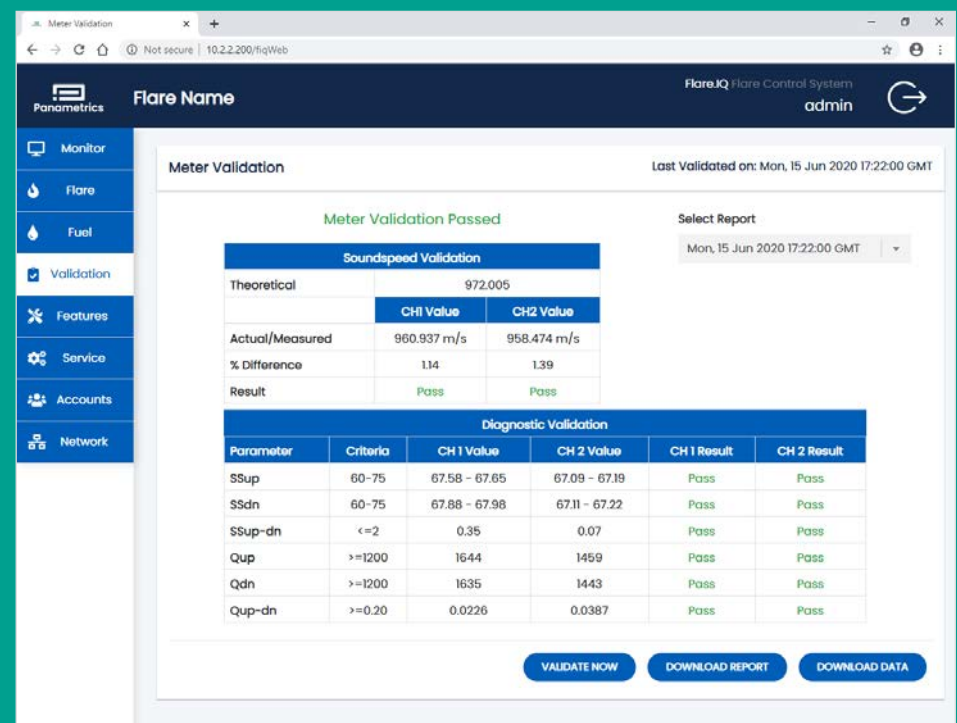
Meter Validation ×  +

← → C ⌂ ⓘ Not secure | 10.2.2.200/fiqWeb

Panametrics

Flare Name

FlareIQ Flare Control System
admin

Monitor
Flare
Fuel
Validation
Features
Service
Accounts
Network

Meter Validation

Last Validated on: Mon, 15 Jun 2020 17:22:00 GMT

Meter Validation Passed

Select Report

Mon, 15 Jun 2020 17:22:00 GMT

| Soundspeed Validation | | |
|---|---|---|
| Theoretical | 972.005 | |
| | CH1 Value | CH2 Value |
| Actual/Measured | 960.937 m/s | 958.474 m/s |
| % Difference | 1.14 | 1.39 |
| Result | Pass | Pass |

Diagnostic Validation

| Parameter | Criteria | CH 1 Value | CH 2 Value | CH 1 Result | CH 2 Result |
|---|---|---|---|---|---|
| SSup | 60-75 | 67.58 - 67.65 | 67.09 - 67.19 | Pass | Pass |
| SSdn | 60-75 | 67.88 - 67.98 | 67.11 - 67.22 | Pass | Pass |
| SSup-dn | <=2 | 0.35 | 0.07 | Pass | Pass |
| Qup | >=1200 | 1644 | 1459 | Pass | Pass |
| Qdn | >=1200 | 1635 | 1443 | Pass | Pass |
| Qup-dn | >=0.20 | 0.0226 | 0.0387 | Pass | Pass |

VALIDATE NOW  DOWNLOAD REPORT  DOWNLOAD DATA